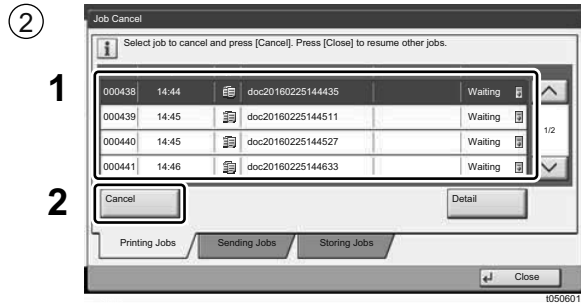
②

Job Cancel

Select job to cancel and press [Cancel]. Press [Close] to resume other jobs.

1

| 000438 | 14:44 | doc20160225144435 | Waiting |
|---|---|---|---|
| 000439 | 14:45 | doc20160225144511 | Waiting |
| 000440 | 14:45 | doc20160225144527 | Waiting |
| 000441 | 14:46 | doc20160225144633 | Waiting |

1/2

2

Cancel

Detail

Printing Jobs

Sending Jobs

Storing Jobs

Close

t050601